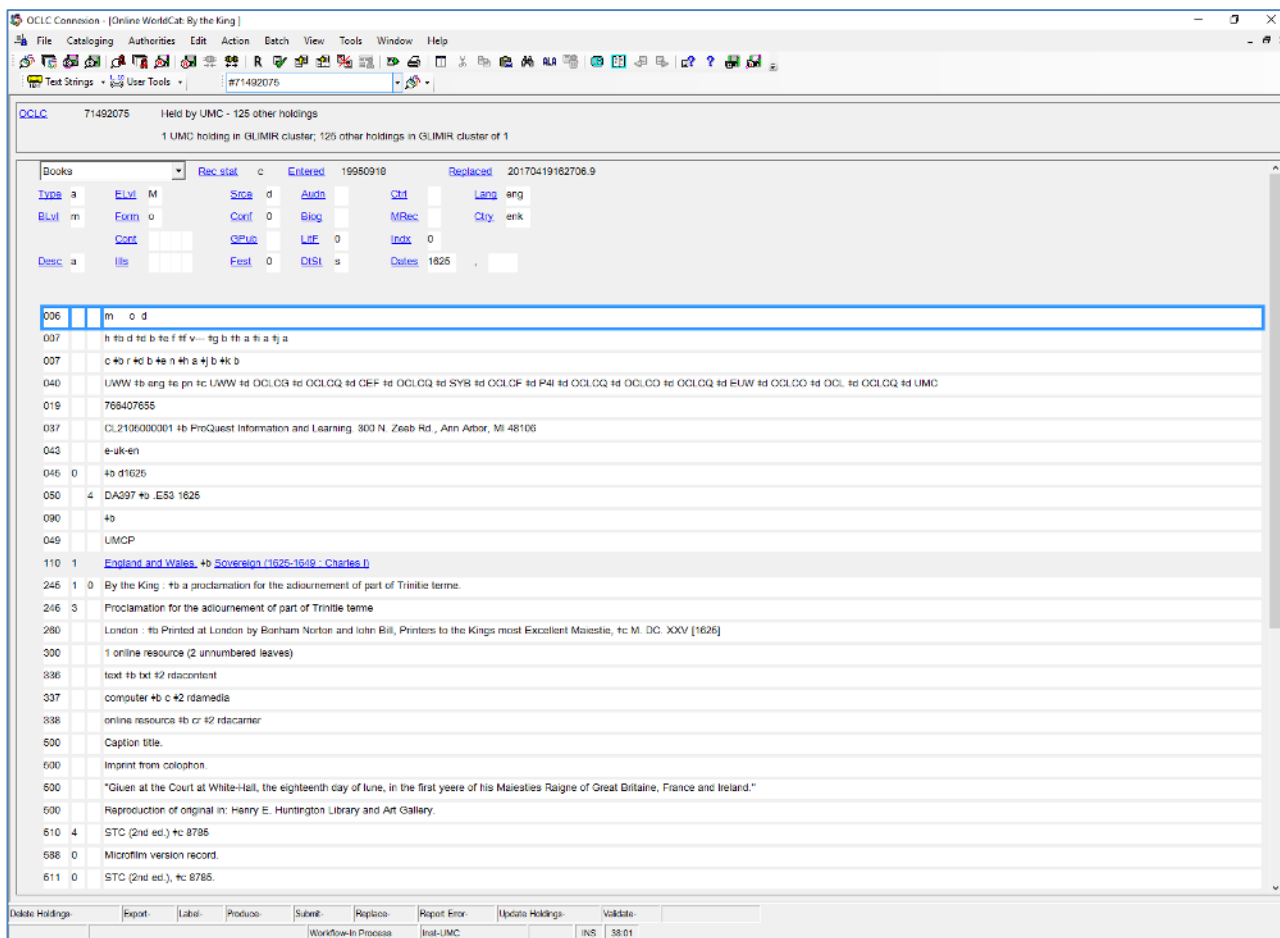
OCLC Connexion - [Online WorldCat: By the King ]

File Cataloging Authorities Edit Action Batch View Tools Window Help

Text Strings User Tools #71492075

OCLC 71492075 Held by UMC - 125 other holdings

1 UMC holding in GLIMIR cluster; 125 other holdings in GLIMIR cluster of 1

Books Rec stat c Entered 19950918 Replaced 20170419162706.9

Type a ELvl M Srce d Audn Ctrl Lang eng
BLvl m Form o Conf 0 Biog MRec Ctry enk
Cont GPub LitF 0 Indx 0
Desc a Ills Fest 0 DtSt s Dates 1625 ,

| | | | |
|---|---|---|---|
| 006 | | | m o d |
| 007 | | | h ǂb d ǂd b ǂe f ǂf v--- ǂg b ǂh a ǂi a ǂj a |
| 007 | | | c ǂb r ǂd b ǂe n ǂh a ǂj b ǂk b |
| 040 | | | UWW ǂb eng ǂe pn ǂc UWW ǂd OCLCG ǂd OCLCQ ǂd CEF ǂd OCLCQ ǂd SYB ǂd OCLCF ǂd P4I ǂd OCLCQ ǂd OCLCO ǂd OCLCQ ǂd EUW ǂd OCLCO ǂd OCL ǂd OCLCQ ǂd UMC |
| 019 | | | 768407655 |
| 037 | | | CL2106000001 ǂb ProQuest Information and Learning. 300 N. Zeeb Rd., Ann Arbor, MI 48106 |
| 043 | | | e-uk-en |
| 045 | 0 | | ǂb d1625 |
| 050 | | 4 | DA397 ǂb .E53 1625 |
| 090 | | | ǂb |
| 049 | | | UMCP |
| 110 | 1 | | England and Wales. ǂb Sovereign (1625-1649 : Charles I) |
| 245 | 1 | 0 | By the King : ǂb a proclamation for the adiournement of part of Trinitie terme. |
| 246 | 3 | | Proclamation for the adiournement of part of Trinitie terme |
| 260 | | | London : ǂb Printed at London by Bonham Norton and Iohn Bill, Printers to the Kings most Excellent Maiestie, ǂc M. DC. XXV [1625] |
| 300 | | | 1 online resource (2 unnumbered leaves) |
| 336 | | | text ǂb txt ǂ2 rdacontent |
| 337 | | | computer ǂb c ǂ2 rdamedia |
| 338 | | | online resource ǂb cr ǂ2 rdacarrier |
| 500 | | | Caption title. |
| 500 | | | Imprint from colophon. |
| 500 | | | "Giuen at the Court at White-Hall, the eighteenth day of Iune, in the first yeere of his Maiesties Raigne of Great Britaine, France and Ireland." |
| 500 | | | Reproduction of original in: Henry E. Huntington Library and Art Gallery. |
| 510 | 4 | | STC (2nd ed.) ǂc 8785 |
| 588 | 0 | | Microfilm version record. |
| 511 | 0 | | STC (2nd ed.), ǂc 8785. |

Delete Holdings- Export- Label- Produce- Submit- Replace- Report Error- Update Holdings- Validate-

Workflow-In Process Inst-UMC INS 38:01